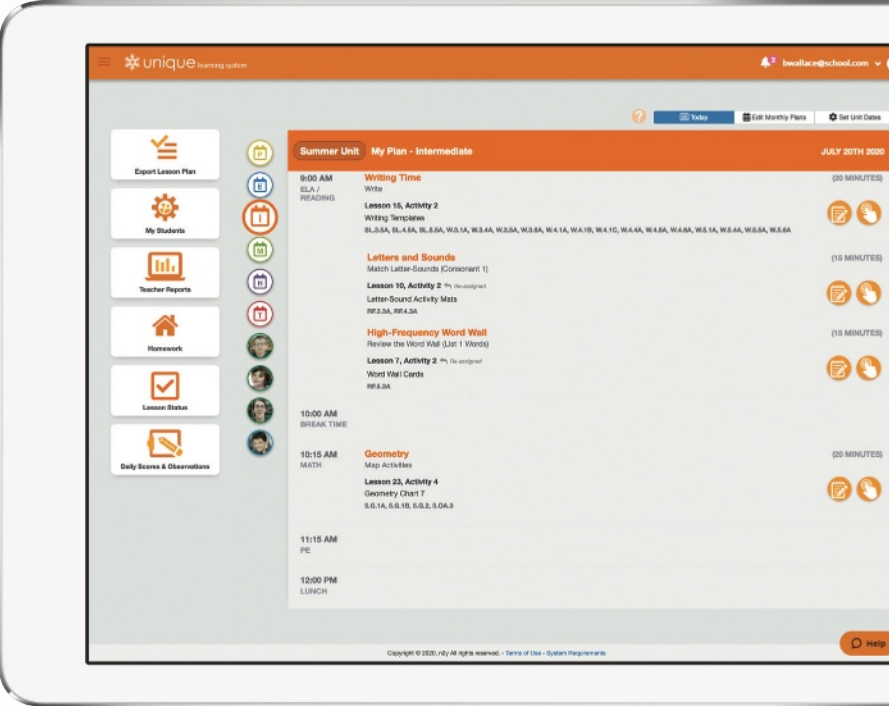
unique learning system

2 bwallace@school.com

? Today Edit Monthly Plans Set Unit Dates

Export Lesson Plan

My Students

Teacher Reports

Homework

Lesson Status

Daily Scores & Observations

P
E
I
M
H
T

Summer Unit My Plan - Intermediate JULY 20TH 2020

9:00 AM
ELA / READING

Writing Time (20 MINUTES)
Write
Lesson 15, Activity 2
Writing Templates
SL.3.5A, SL.4.5A, SL.5.5A, W.3.1A, W.3.4A, W.3.5A, W.3.6A, W.4.1A, W.4.1B, W.4.1C, W.4.4A, W.4.5A, W.4.6A, W.5.1A, W.5.4A, W.5.5A, W.5.6A

Letters and Sounds (15 MINUTES)
Match Letter-Sounds (Consonant 1)
Lesson 10, Activity 2 Re-assigned
Letter-Sound Activity Mats
RF.3.3A, RF.4.3A

High-Frequency Word Wall (15 MINUTES)
Review the Word Wall (List 1 Words)
Lesson 7, Activity 2 Re-assigned
Word Wall Cards
RF.3.3A

10:00 AM
BREAK TIME

10:15 AM
MATH

Geometry (20 MINUTES)
Map Activities
Lesson 23, Activity 4
Geometry Chart 7
5.G.1A, 5.G.1B, 5.G.2, 5.OA.3

11:15 AM
PE

12:00 PM
LUNCH

Copyright © 2020, n2y All rights reserved. - Terms of Use - System Requirements

Help